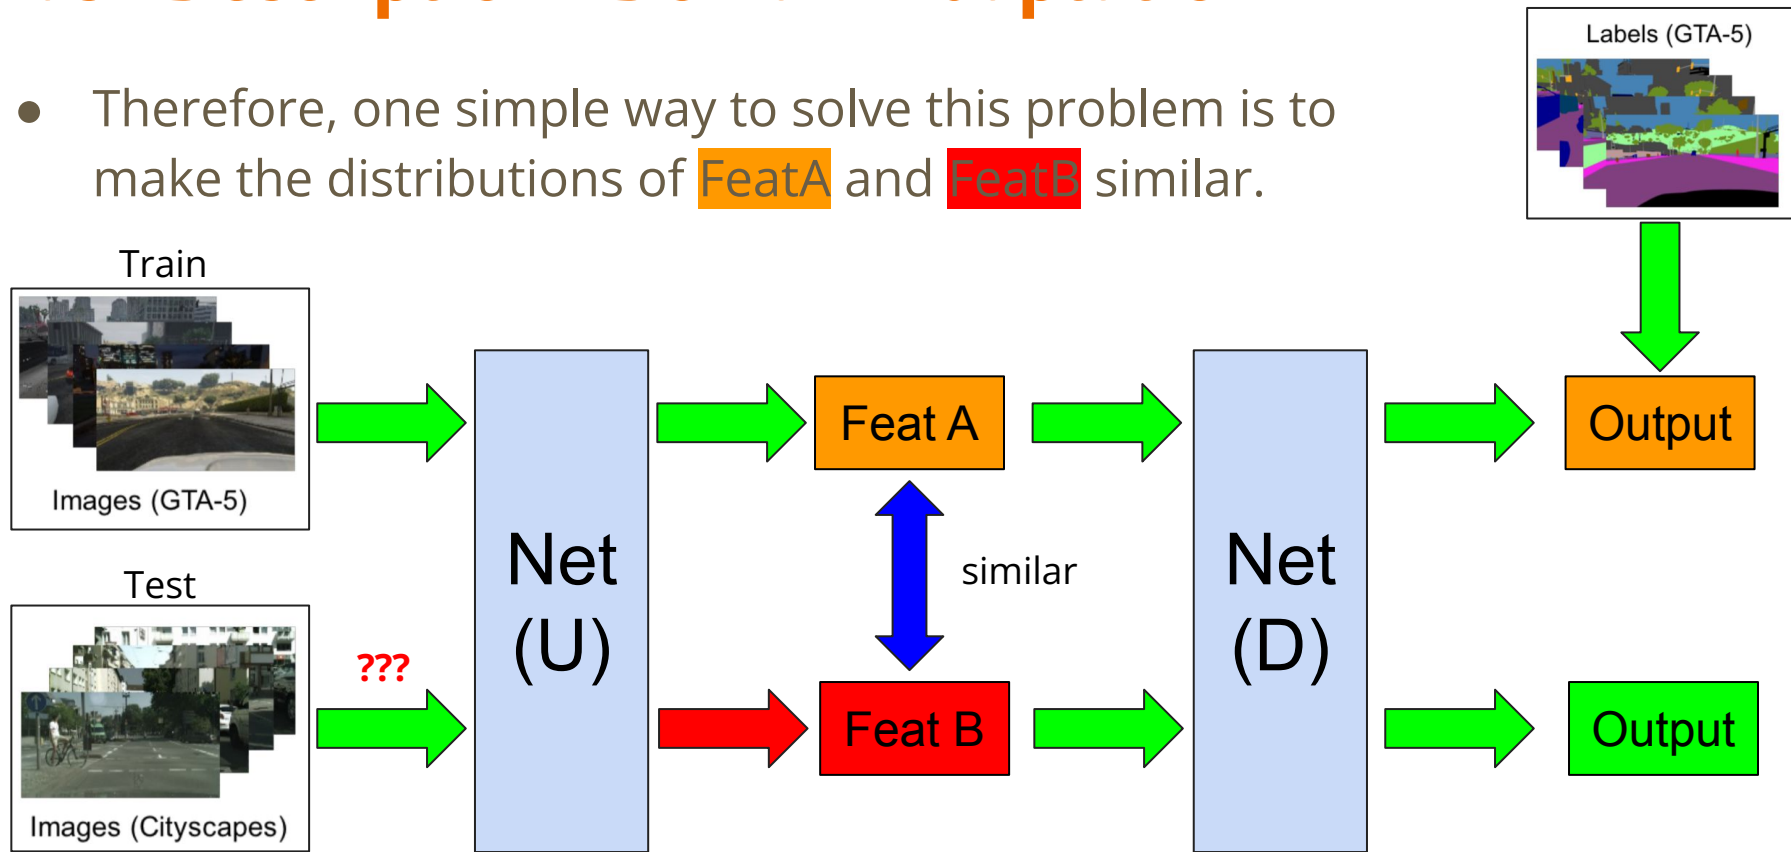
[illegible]

● Therefore, one simple way to solve this problem is to make the distributions of FeatA and FeatB similar.

Labels (GTA-5)

Train

Images (GTA-5)

Test

Images (Cityscapes)

???

Net (U)

Feat A

similar

Feat B

Net (D)

Output

Output